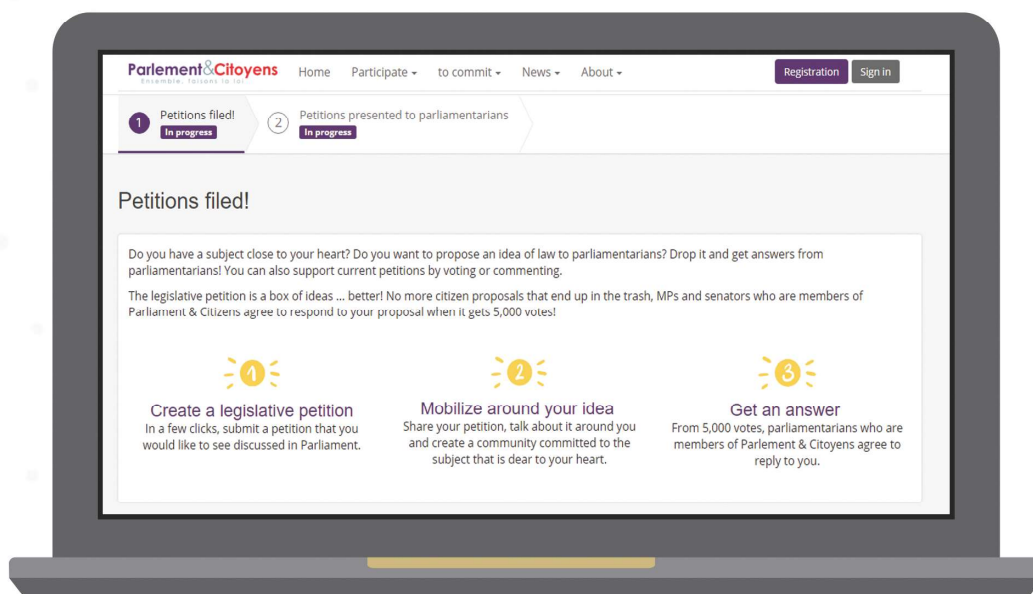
Parlement&Citoyens
Ensemble, faisons la loi.

Home Participate ▾ to commit ▾ News ▾ About ▾

Registration Sign in

1 Petitions filed!
In progress

2 Petitions presented to parliamentarians
In progress

Petitions filed!

Do you have a subject close to your heart? Do you want to propose an idea of law to parliamentarians? Drop it and get answers from parliamentarians! You can also support current petitions by voting or commenting.

The legislative petition is a box of ideas ... better! No more citizen proposals that end up in the trash, MPs and senators who are members of Parliament & Citizens agree to respond to your proposal when it gets 5,000 votes!

1

Create a legislative petition
In a few clicks, submit a petition that you would like to see discussed in Parliament.

2

Mobilize around your idea
Share your petition, talk about it around you and create a community committed to the subject that is dear to your heart.

3

Get an answer
From 5,000 votes, parliamentarians who are members of Parlement & Citoyens agree to reply to you.